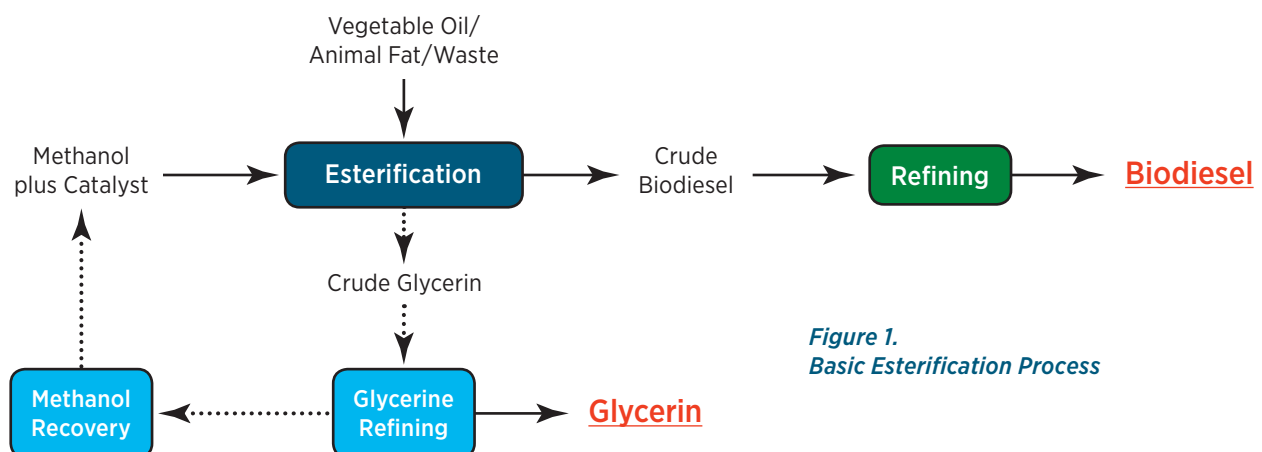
Vegetable Oil/
Animal Fat/Waste

Methanol
plus Catalyst

Esterification

Crude
Biodiesel

Refining

Biodiesel

Crude Glycerin

Figure 1.
Basic Esterification Process

Methanol
Recovery

Glycerine
Refining

Glycerin